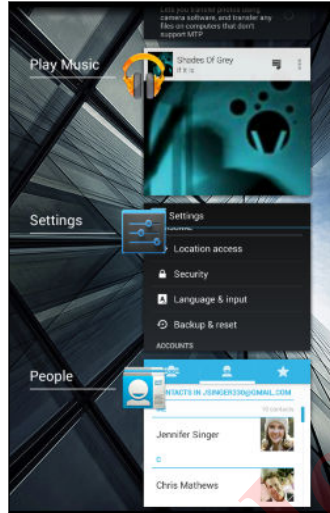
Lets you transfer photos using camera software, and transfer any files on computers that don't support MTP

Play Music

Shades Of Grey

Settings

Settings

Location access

Security

Language & input

Backup & reset

ACCOUNTS

People

CONTACTS IN JSINGER33@GMAIL.COM

Jennifer Singer

C

Chris Mathews